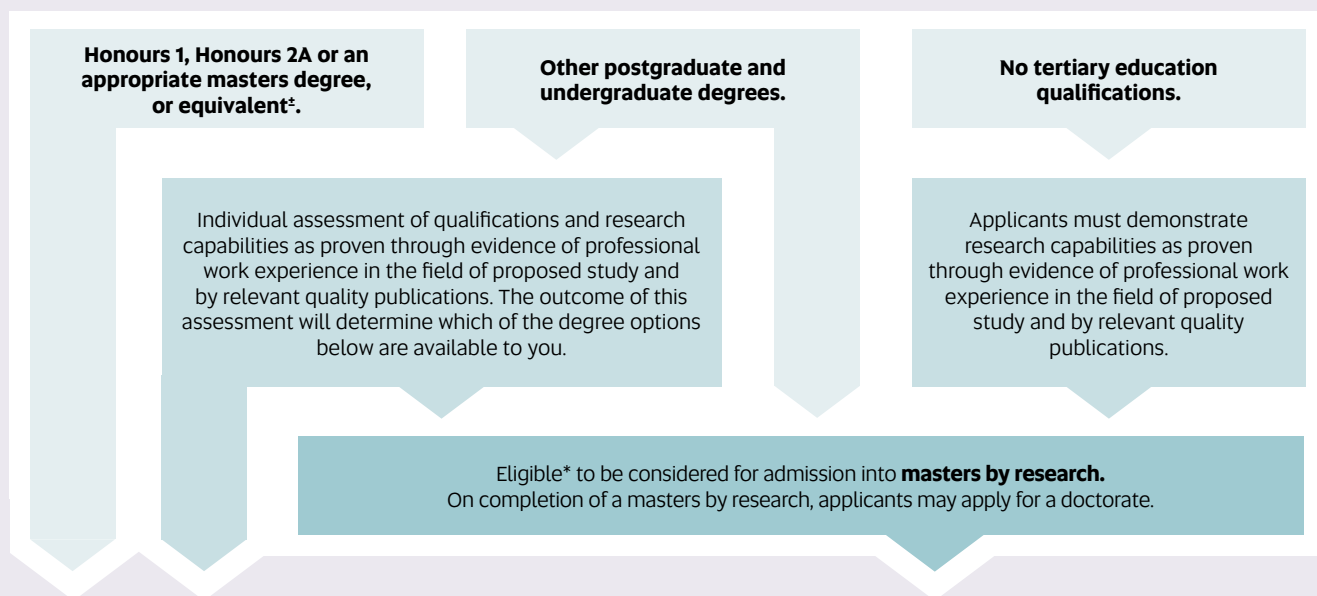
**Honours 1, Honours 2A or an appropriate masters degree, or equivalent±.**

**Other postgraduate and undergraduate degrees.**

**No tertiary education qualifications.**

Individual assessment of qualifications and research capabilities as proven through evidence of professional work experience in the field of proposed study and by relevant quality publications. The outcome of this assessment will determine which of the degree options below are available to you.

Applicants must demonstrate research capabilities as proven through evidence of professional work experience in the field of proposed study and by relevant quality publications.

Eligible* to be considered for admission into **masters by research.** On completion of a masters by research, applicants may apply for a doctorate.